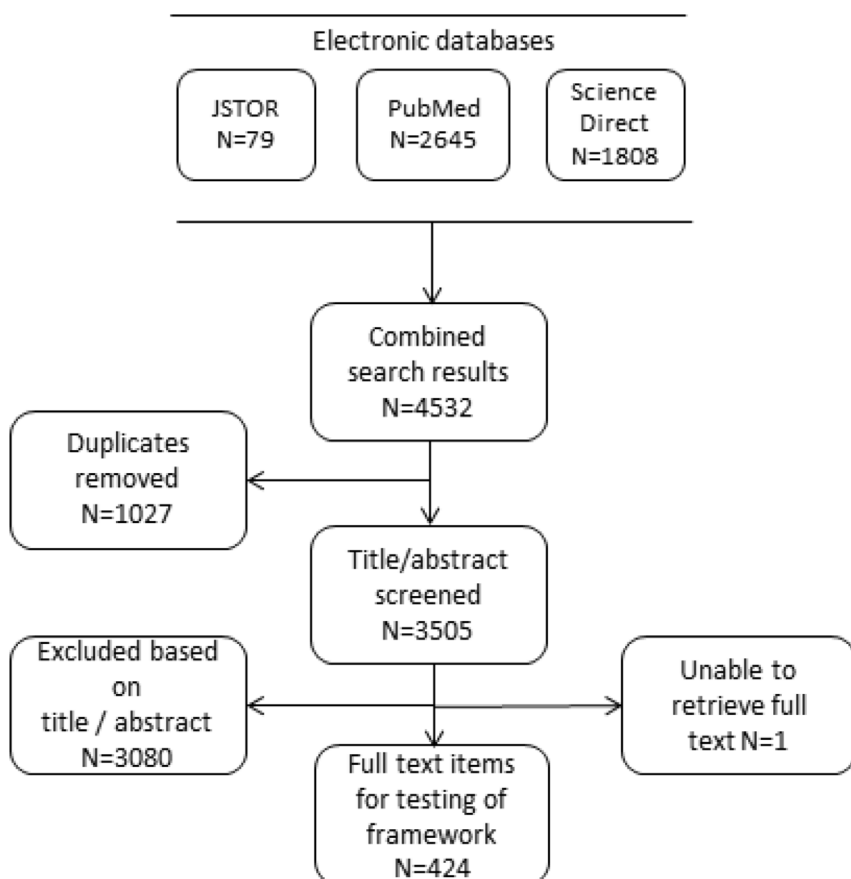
Electronic databases

JSTOR
N=79

PubMed
N=2645

Science Direct
N=1808

Combined search results
N=4532

Duplicates removed
N=1027

Title/abstract screened
N=3505

Excluded based on title / abstract
N=3080

Unable to retrieve full text N=1

Full text items for testing of framework
N=424